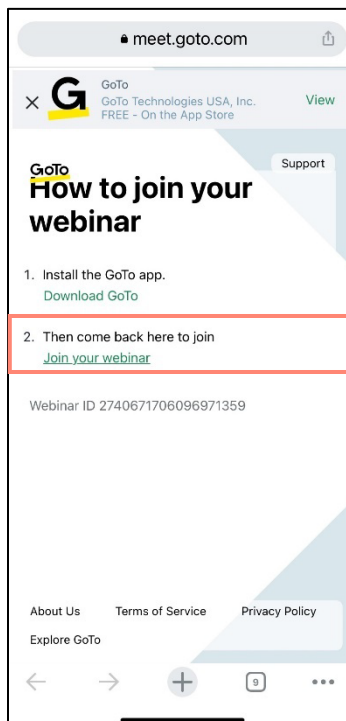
meet.goto.com

GoTo
GoTo Technologies USA, Inc.
FREE - On the App Store
View

GoTo
Support

How to join your webinar

1. Install the GoTo app.
Download GoTo

2. Then come back here to join
Join your webinar

Webinar ID 2740671706096971359

About Us
Terms of Service
Privacy Policy
Explore GoTo

9